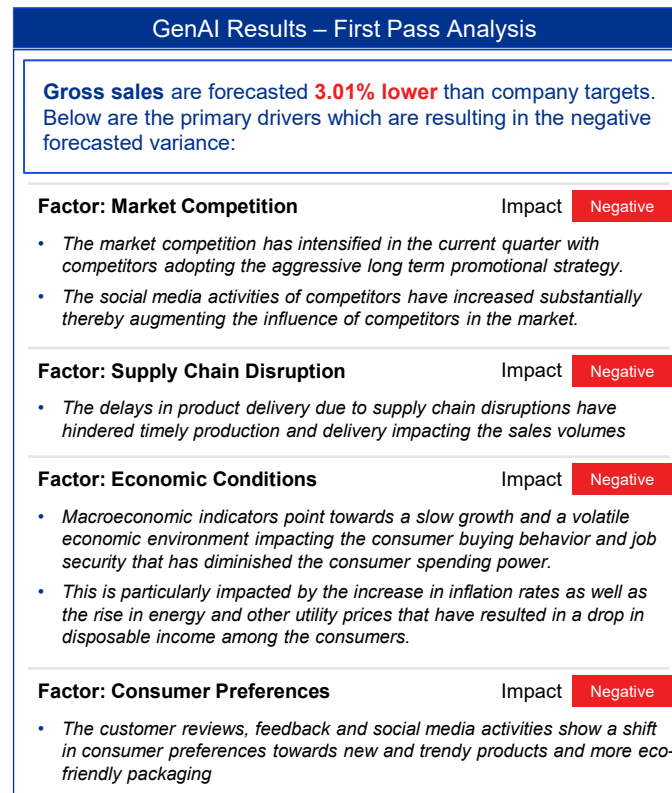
GenAI Results – First Pass Analysis

**Gross sales** are forecasted **3.01% lower** than company targets. Below are the primary drivers which are resulting in the negative forecasted variance:

**Factor: Market Competition** Impact Negative

- *The market competition has intensified in the current quarter with competitors adopting the aggressive long term promotional strategy.*
- *The social media activities of competitors have increased substantially thereby augmenting the influence of competitors in the market.*

**Factor: Supply Chain Disruption** Impact Negative

- *The delays in product delivery due to supply chain disruptions have hindered timely production and delivery impacting the sales volumes*

**Factor: Economic Conditions** Impact Negative

- *Macroeconomic indicators point towards a slow growth and a volatile economic environment impacting the consumer buying behavior and job security that has diminished the consumer spending power.*
- *This is particularly impacted by the increase in inflation rates as well as the rise in energy and other utility prices that have resulted in a drop in disposable income among the consumers.*

**Factor: Consumer Preferences** Impact Negative

- *The customer reviews, feedback and social media activities show a shift in consumer preferences towards new and trendy products and more eco-friendly packaging*